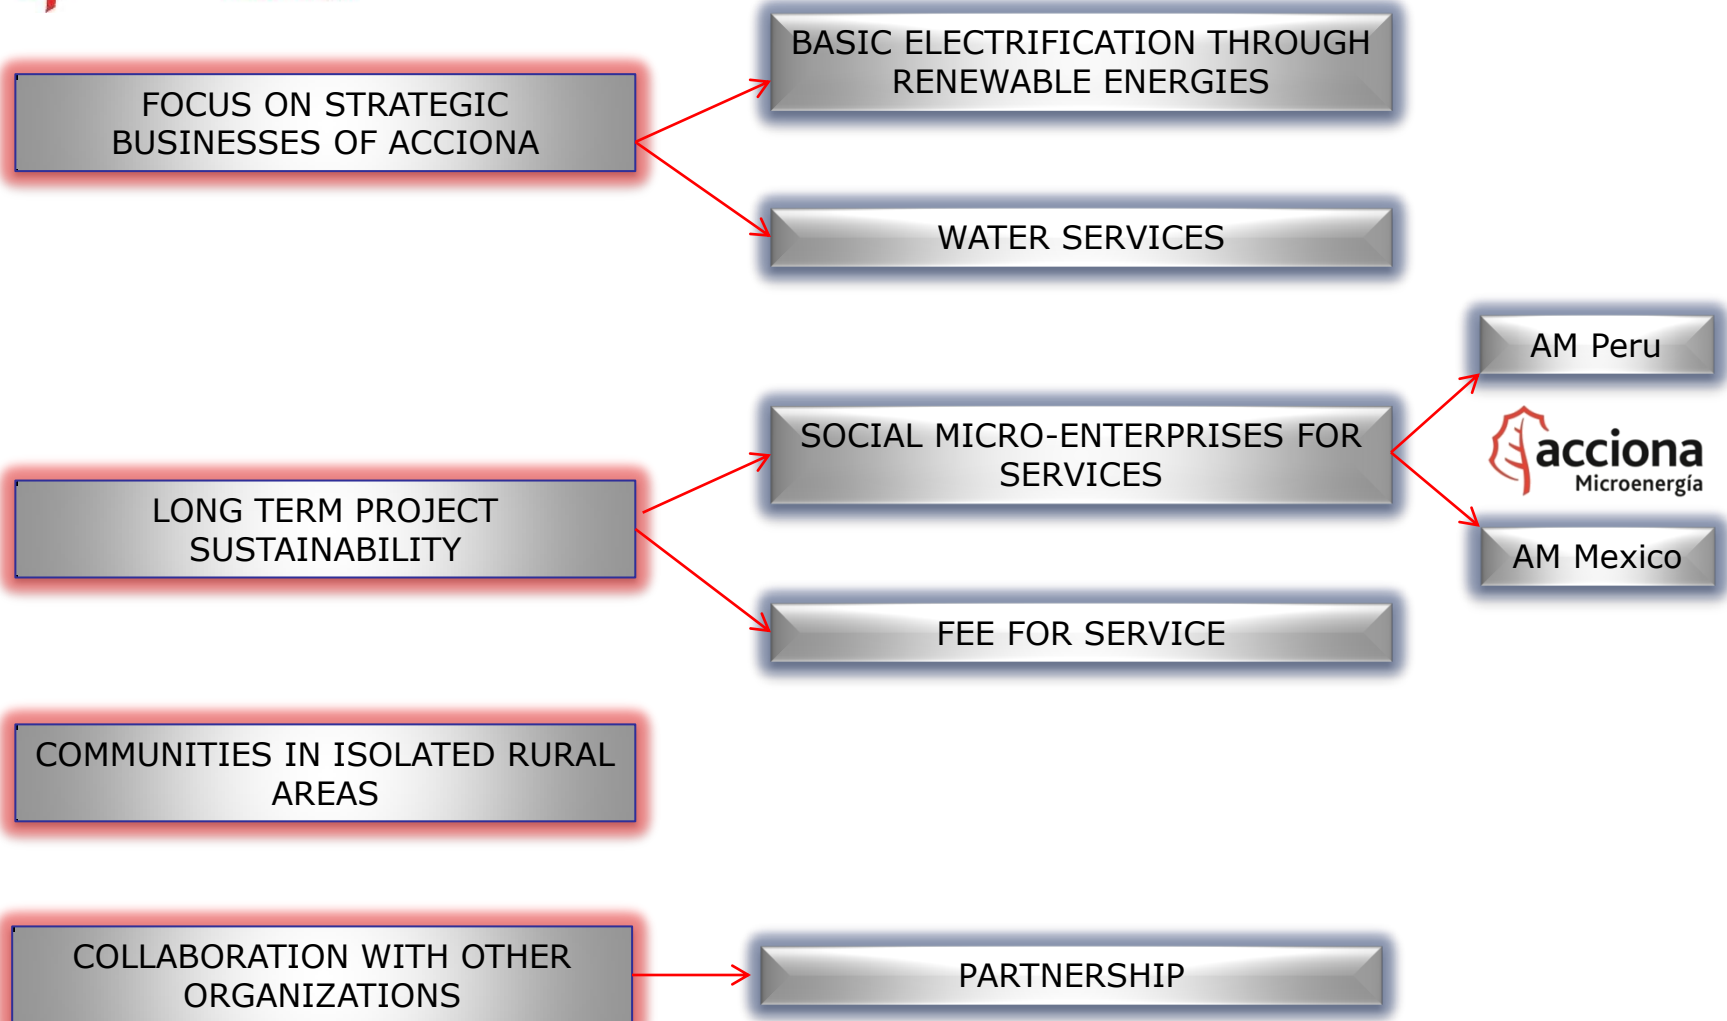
FOCUS ON STRATEGIC BUSINESSES OF ACCIONA

BASIC ELECTRIFICATION THROUGH RENEWABLE ENERGIES

WATER SERVICES

AM Peru

acciona Microenergía

AM Mexico

SOCIAL MICRO-ENTERPRISES FOR SERVICES

LONG TERM PROJECT SUSTAINABILITY

FEE FOR SERVICE

COMMUNITIES IN ISOLATED RURAL AREAS

COLLABORATION WITH OTHER ORGANIZATIONS

PARTNERSHIP